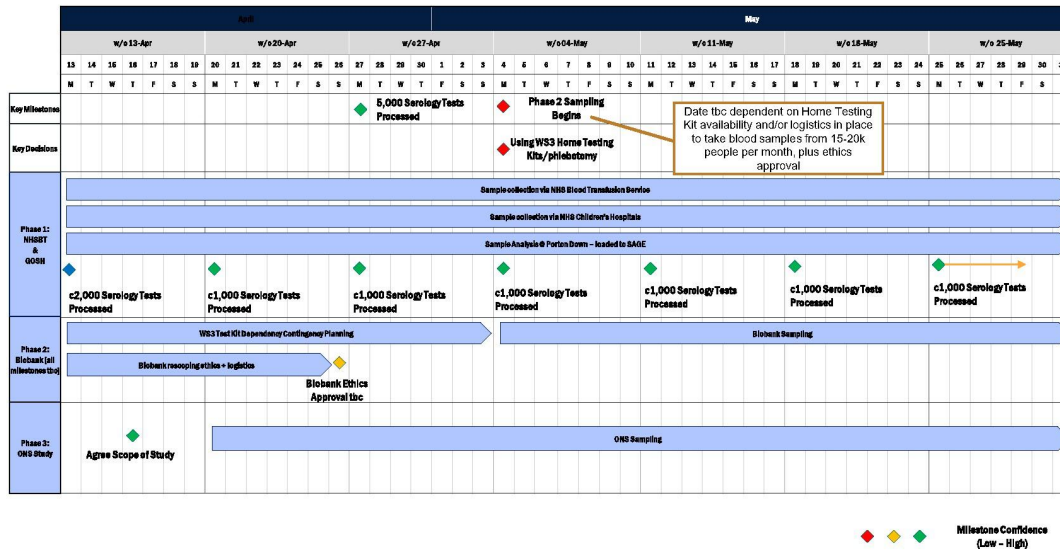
April | May

w/c 13-Apr | w/c 20-Apr | w/c 27-Apr | w/c 04-May | w/c 11-May | w/c 18-May | w/c 25-May

13 14 15 16 17 18 19 20 21 22 23 24 25 26 27 28 29 30 1 2 3 4 5 6 7 8 9 10 11 12 13 14 15 16 17 18 19 20 21 22 23 24 25 26 27 28 29 30 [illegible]

M T W T F S S M T W T F S S M T W T F S S M T W T F S S M T W T F S S M T W T F S S M T W T F S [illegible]

Key Milestones

5,000 Serology Tests Processed

Phase 2 Sampling Begins

Date tbc dependent on Home Testing Kit availability and/or logistics in place to take blood samples from 15-20k people per month, plus ethics approval

Key Decisions

Using WS3 Home Testing Kits/phlebotomy

Phase 1: NHSBT & GOSH

Sample collection via NHS Blood Transfusion Service

Sample collection via NHS Children's Hospitals

Sample Analysis @ Porton Down – loaded to SAGE

c2,000 Serology Tests Processed

c1,000 Serology Tests Processed

c1,000 Serology Tests Processed

c1,000 Serology Tests Processed

c1,000 Serology Tests Processed

c1,000 Serology Tests Processed

c1,000 Serology Tests Processed

Phase 2: Biobank (all milestones tbc)

WS3 Test Kit Dependency Contingency Planning

Biobank Sampling

Biobank rescoping ethics + logistics

Biobank Ethics Approval tbc

Phase 3: ONS Study

Agree Scope of Study

ONS Sampling

Milestone Confidence (Low – High)